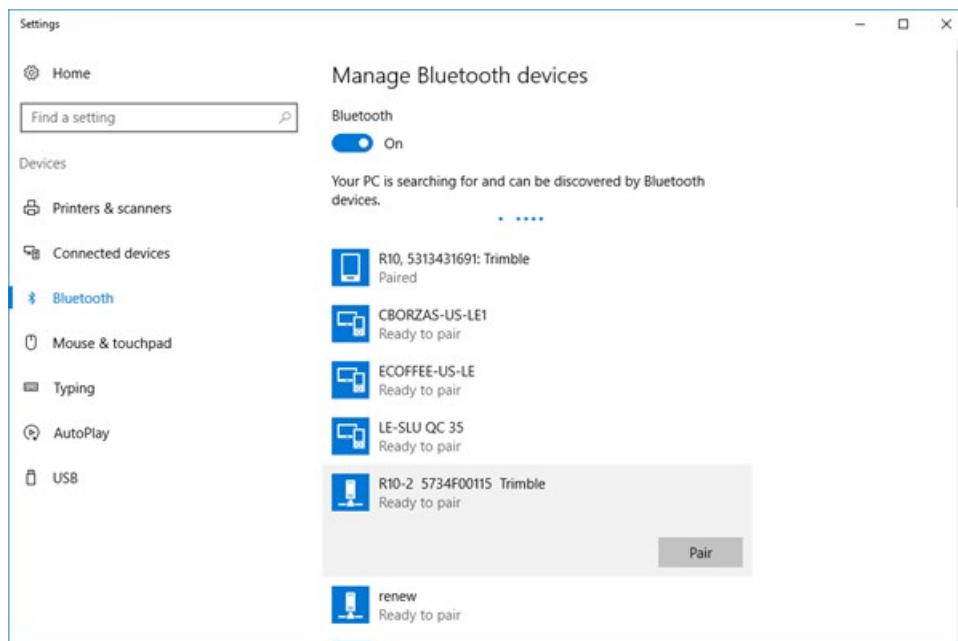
Settings

Home

Find a setting

Devices

Printers & scanners

Connected devices

Bluetooth

Mouse & touchpad

Typing

AutoPlay

USB

Manage Bluetooth devices

Bluetooth

On

Your PC is searching for and can be discovered by Bluetooth devices.

R10, 5313431691: Trimble
Paired

CBORZAS-US-LE1
Ready to pair

ECOFFEE-US-LE
Ready to pair

LE-SLU QC 35
Ready to pair

R10-2 5734F00115 Trimble
Ready to pair

Pair

renew
Ready to pair